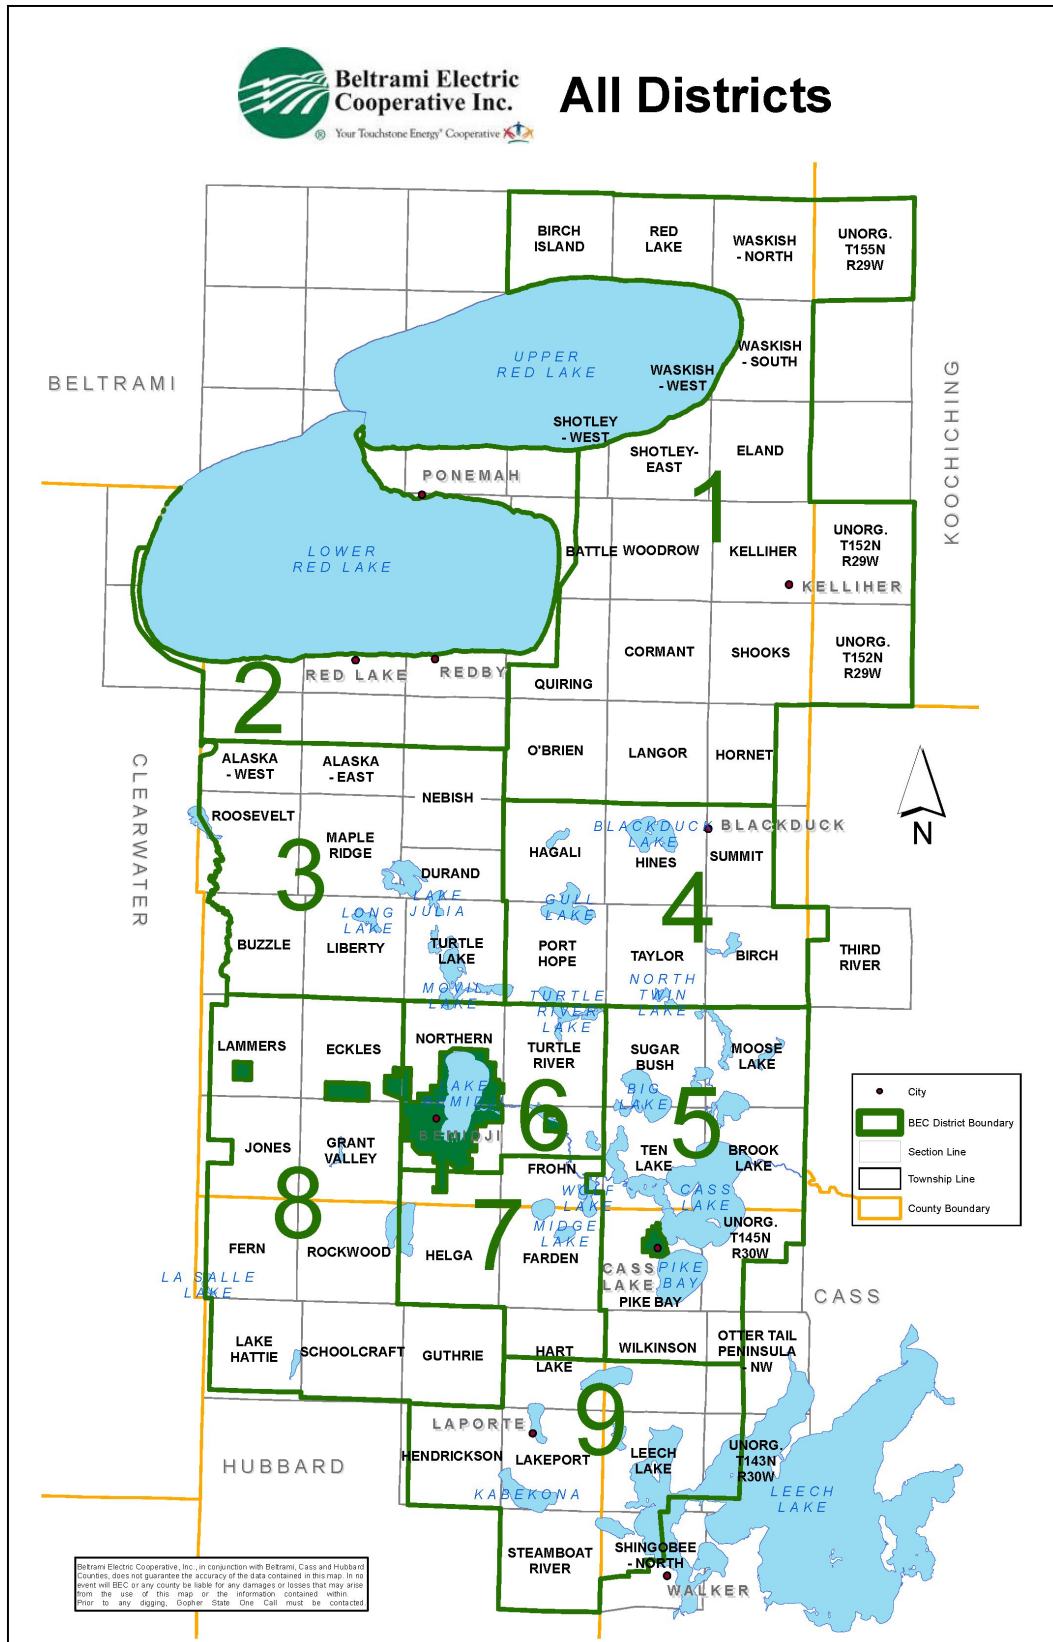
Beltrami Electric Cooperative Inc.
Your Touchstone Energy® Cooperative

All Districts

BIRCH ISLAND
RED LAKE
WASKISH - NORTH
UNORG. T155N R29W

BELTRAMI
UPPER RED LAKE
WASKISH - WEST
WASKISH - SOUTH
KOOCHICHING
SHOTLEY - WEST
SHOTLEY-EAST
ELAND
PONEMAH
1
LOWER RED LAKE
BATTLE
WOODROW
KELLIHER
UNORG. T152N R29W
KELLIHER
CORMANT
SHOOKS
UNORG. T152N R29W
2
RED LAKE
REDBY
QUIRING
ALASKA - WEST
ALASKA - EAST
O'BRIEN
LANGOR
HORNET
NEBISH
CLEARWATER
ROOSEVELT
BLACKDUCK LAKE
BLACKDUCK
N
MAPLE RIDGE
HAGALI
HINES
SUMMIT
3
DURAND
4
LAKE JULIA
GULL LAKE
LONG LAKE
BUZZLE
LIBERTY
TURTLE LAKE
PORT HOPE
TAYLOR
BIRCH
THIRD RIVER
NORTH TWIN LAKE
MOVIL LAKE
TURTLE RIVER LAKE
LAMMERS
ECKLES
NORTHERN
TURTLE RIVER
SUGAR BUSH
MOOSE LAKE
LAKE BEMIDJI
6
BIG LAKE
5
BEMIDJI
JONES
GRANT VALLEY
TEN LAKE
BROOK LAKE
FROHN
8
WOLF LAKE
CASS LAKE
7
MIDGE LAKE
UNORG. T145N R30W
FERN
ROCKWOOD
HELGA
FARDEN
LA SALLE LAKE
CASS LAKE
PIKE BAY
PIKE BAY
CASS
LAKE HATTIE
SCHOOLCRAFT
GUTHRIE
HART LAKE
WILKINSON
OTTER TAIL PENINSULA - NW
LAPORTE
9
HUBBARD
HENDRICKSON
LAKEPORT
LEECH LAKE
UNORG. T143N R30W
LEECH LAKE
KABEKONA
STEAMBOAT RIVER
SHINGOBEE - NORTH
WALKER

City
BEC District Boundary
Section Line
Township Line
County Boundary

Beltrami Electric Cooperative, Inc., in conjunction with Beltrami, Cass and Hubbard Counties, does not guarantee the accuracy of the data contained in this map. In no event will BEC or any county be liable for any damages or losses that may arise from the use of this map or the information contained within. Prior to any digging, Gopher State One Call must be contacted.